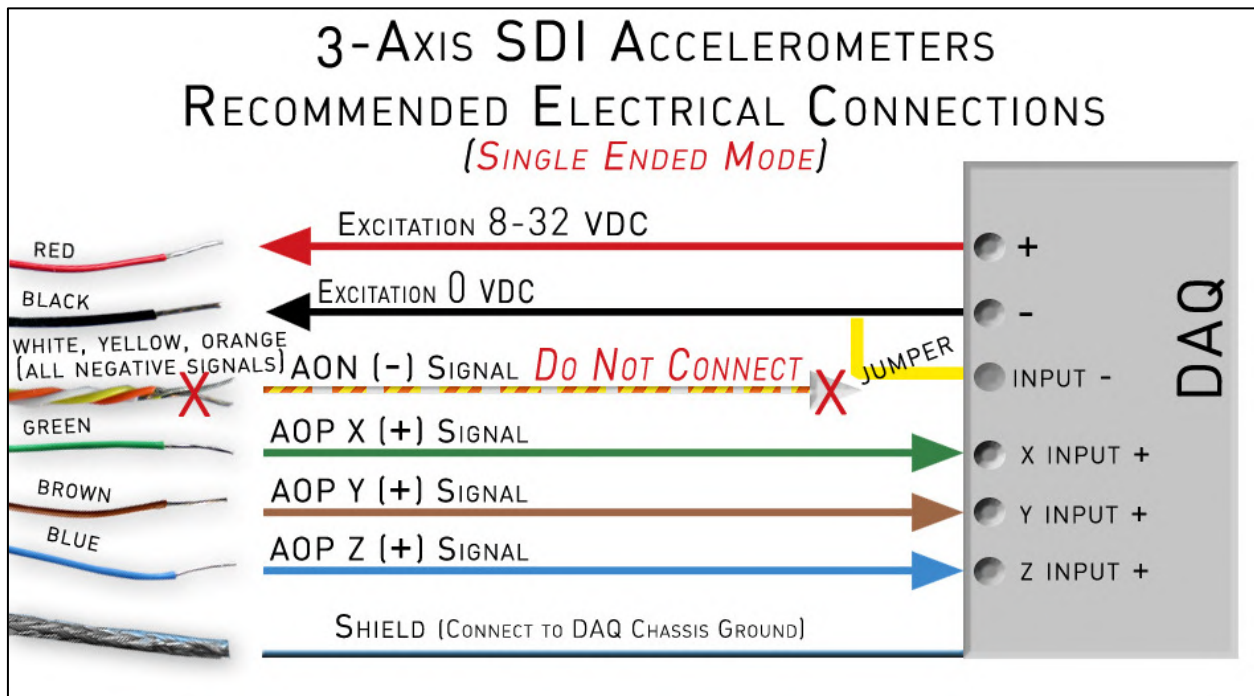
3-Axis SDI Accelerometers
Recommended Electrical Connections
(Single Ended Mode)

RED
Excitation 8-32 VDC
+

BLACK
Excitation 0 VDC
-

DAQ

WHITE, YELLOW, ORANGE (ALL NEGATIVE SIGNALS)
AON (-) Signal Do Not Connect
X
X
JUMPER
INPUT -

GREEN
AOP X (+) Signal
X INPUT +

BROWN
AOP Y (+) Signal
Y INPUT +

BLUE
AOP Z (+) Signal
Z INPUT +

Shield (Connect to DAQ Chassis Ground)